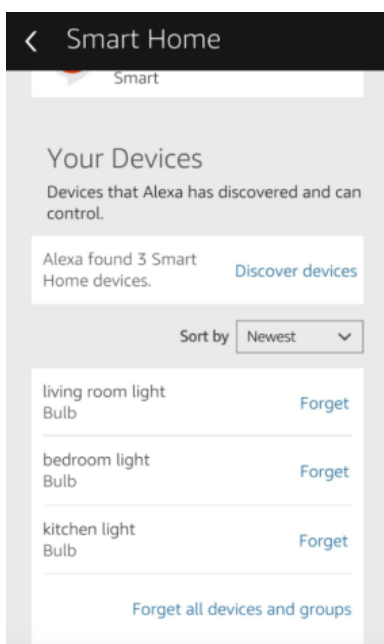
Smart Home

Smart

Your Devices

Devices that Alexa has discovered and can control.

Alexa found 3 Smart Home devices.

Discover devices

Sort by Newest

living room light
Bulb

Forget

bedroom light
Bulb

Forget

kitchen light
Bulb

Forget

Forget all devices and groups